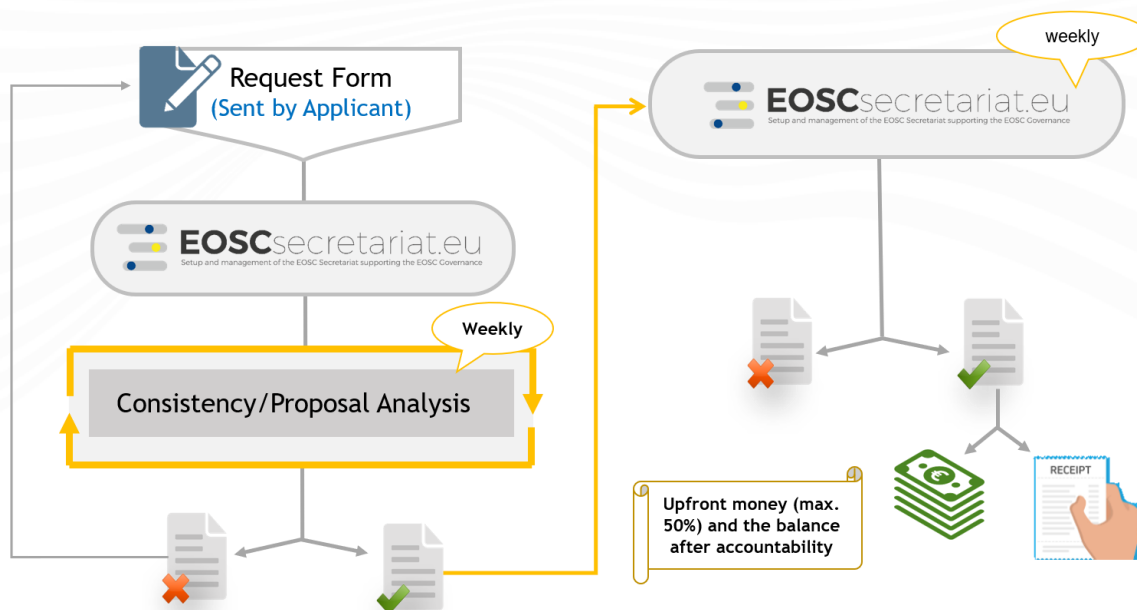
Request Form
(Sent by Applicant)

EOSCsecretariat.eu
Setup and management of the EOSC Secretariat supporting the EOSC Governance

Weekly

Consistency/Proposal Analysis

weekly

EOSCsecretariat.eu
Setup and management of the EOSC Secretariat supporting the EOSC Governance

Upfront money (max. 50%) and the balance after accountability

RECEIPT